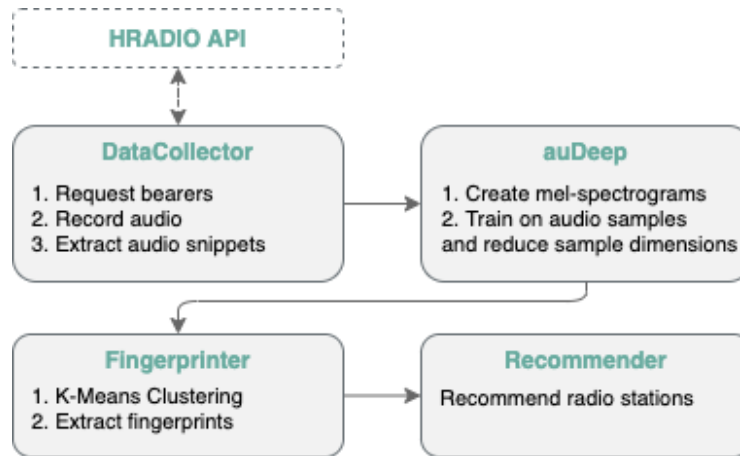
HRADIO API

DataCollector

1. Request bearers
2. Record audio
3. Extract audio snippets

auDeep

1. Create mel-spectrograms
2. Train on audio samples and reduce sample dimensions

Fingerprinter

1. K-Means Clustering
2. Extract fingerprints

Recommender

Recommend radio stations